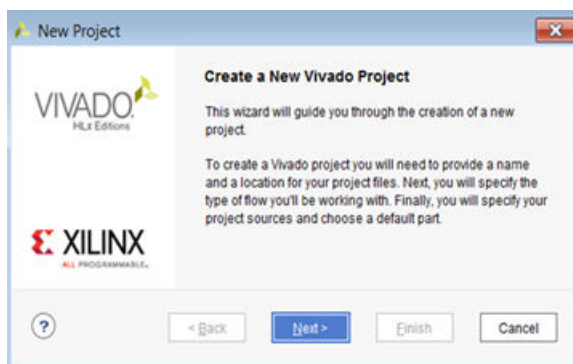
New Project

VIVADO.
HLx Editions

XILINX
ALL PROGRAMMABLE.

Create a New Vivado Project

This wizard will guide you through the creation of a new project.

To create a Vivado project you will need to provide a name and a location for your project files. Next, you will specify the type of flow you'll be working with. Finally, you will specify your project sources and choose a default part.

?

< Back

Next >

Finish

Cancel